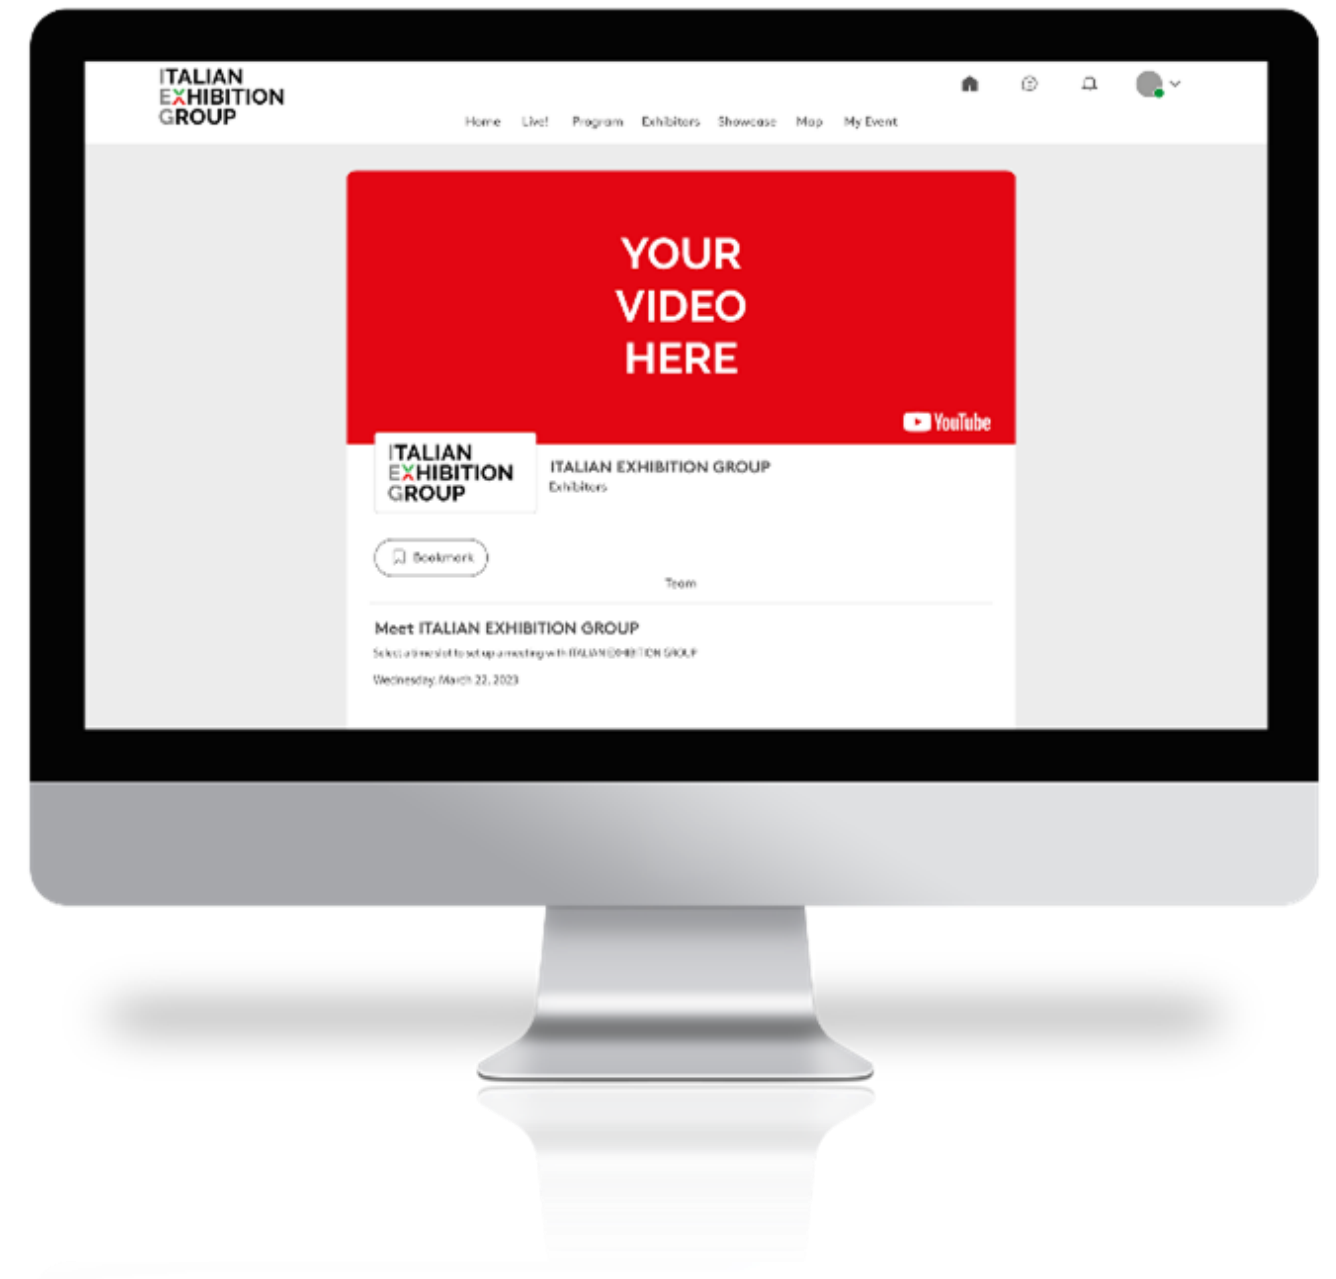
ITALIAN EXHIBITION GROUP

Home Live! Program Exhibitors Showcase Map My Event

YOUR VIDEO HERE

YouTube

ITALIAN EXHIBITION GROUP

ITALIAN EXHIBITION GROUP
Exhibitors

Bookmark

Team

Meet ITALIAN EXHIBITION GROUP

Select a timeslot to set up a meeting with ITALIAN EXHIBITION GROUP

Wednesday, March 22, 2023